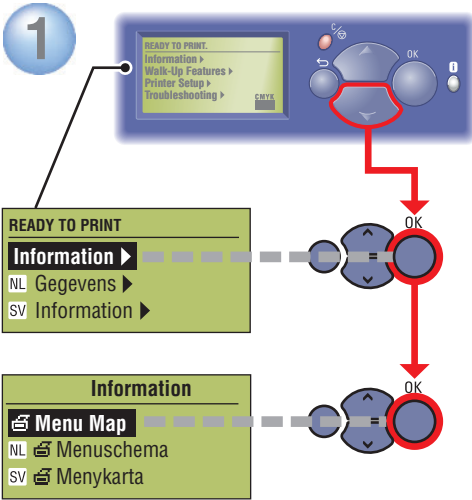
1

READY TO PRINT.
Information ▸
Walk-Up Features ▸
Printer Setup ▸
Troubleshooting ▸
CMYK

OK

i

READY TO PRINT
Information ▸
NL Gegevens ▸
SV Information ▸

OK

Information
Menu Map
NL Menuschema
SV Menykarta

OK